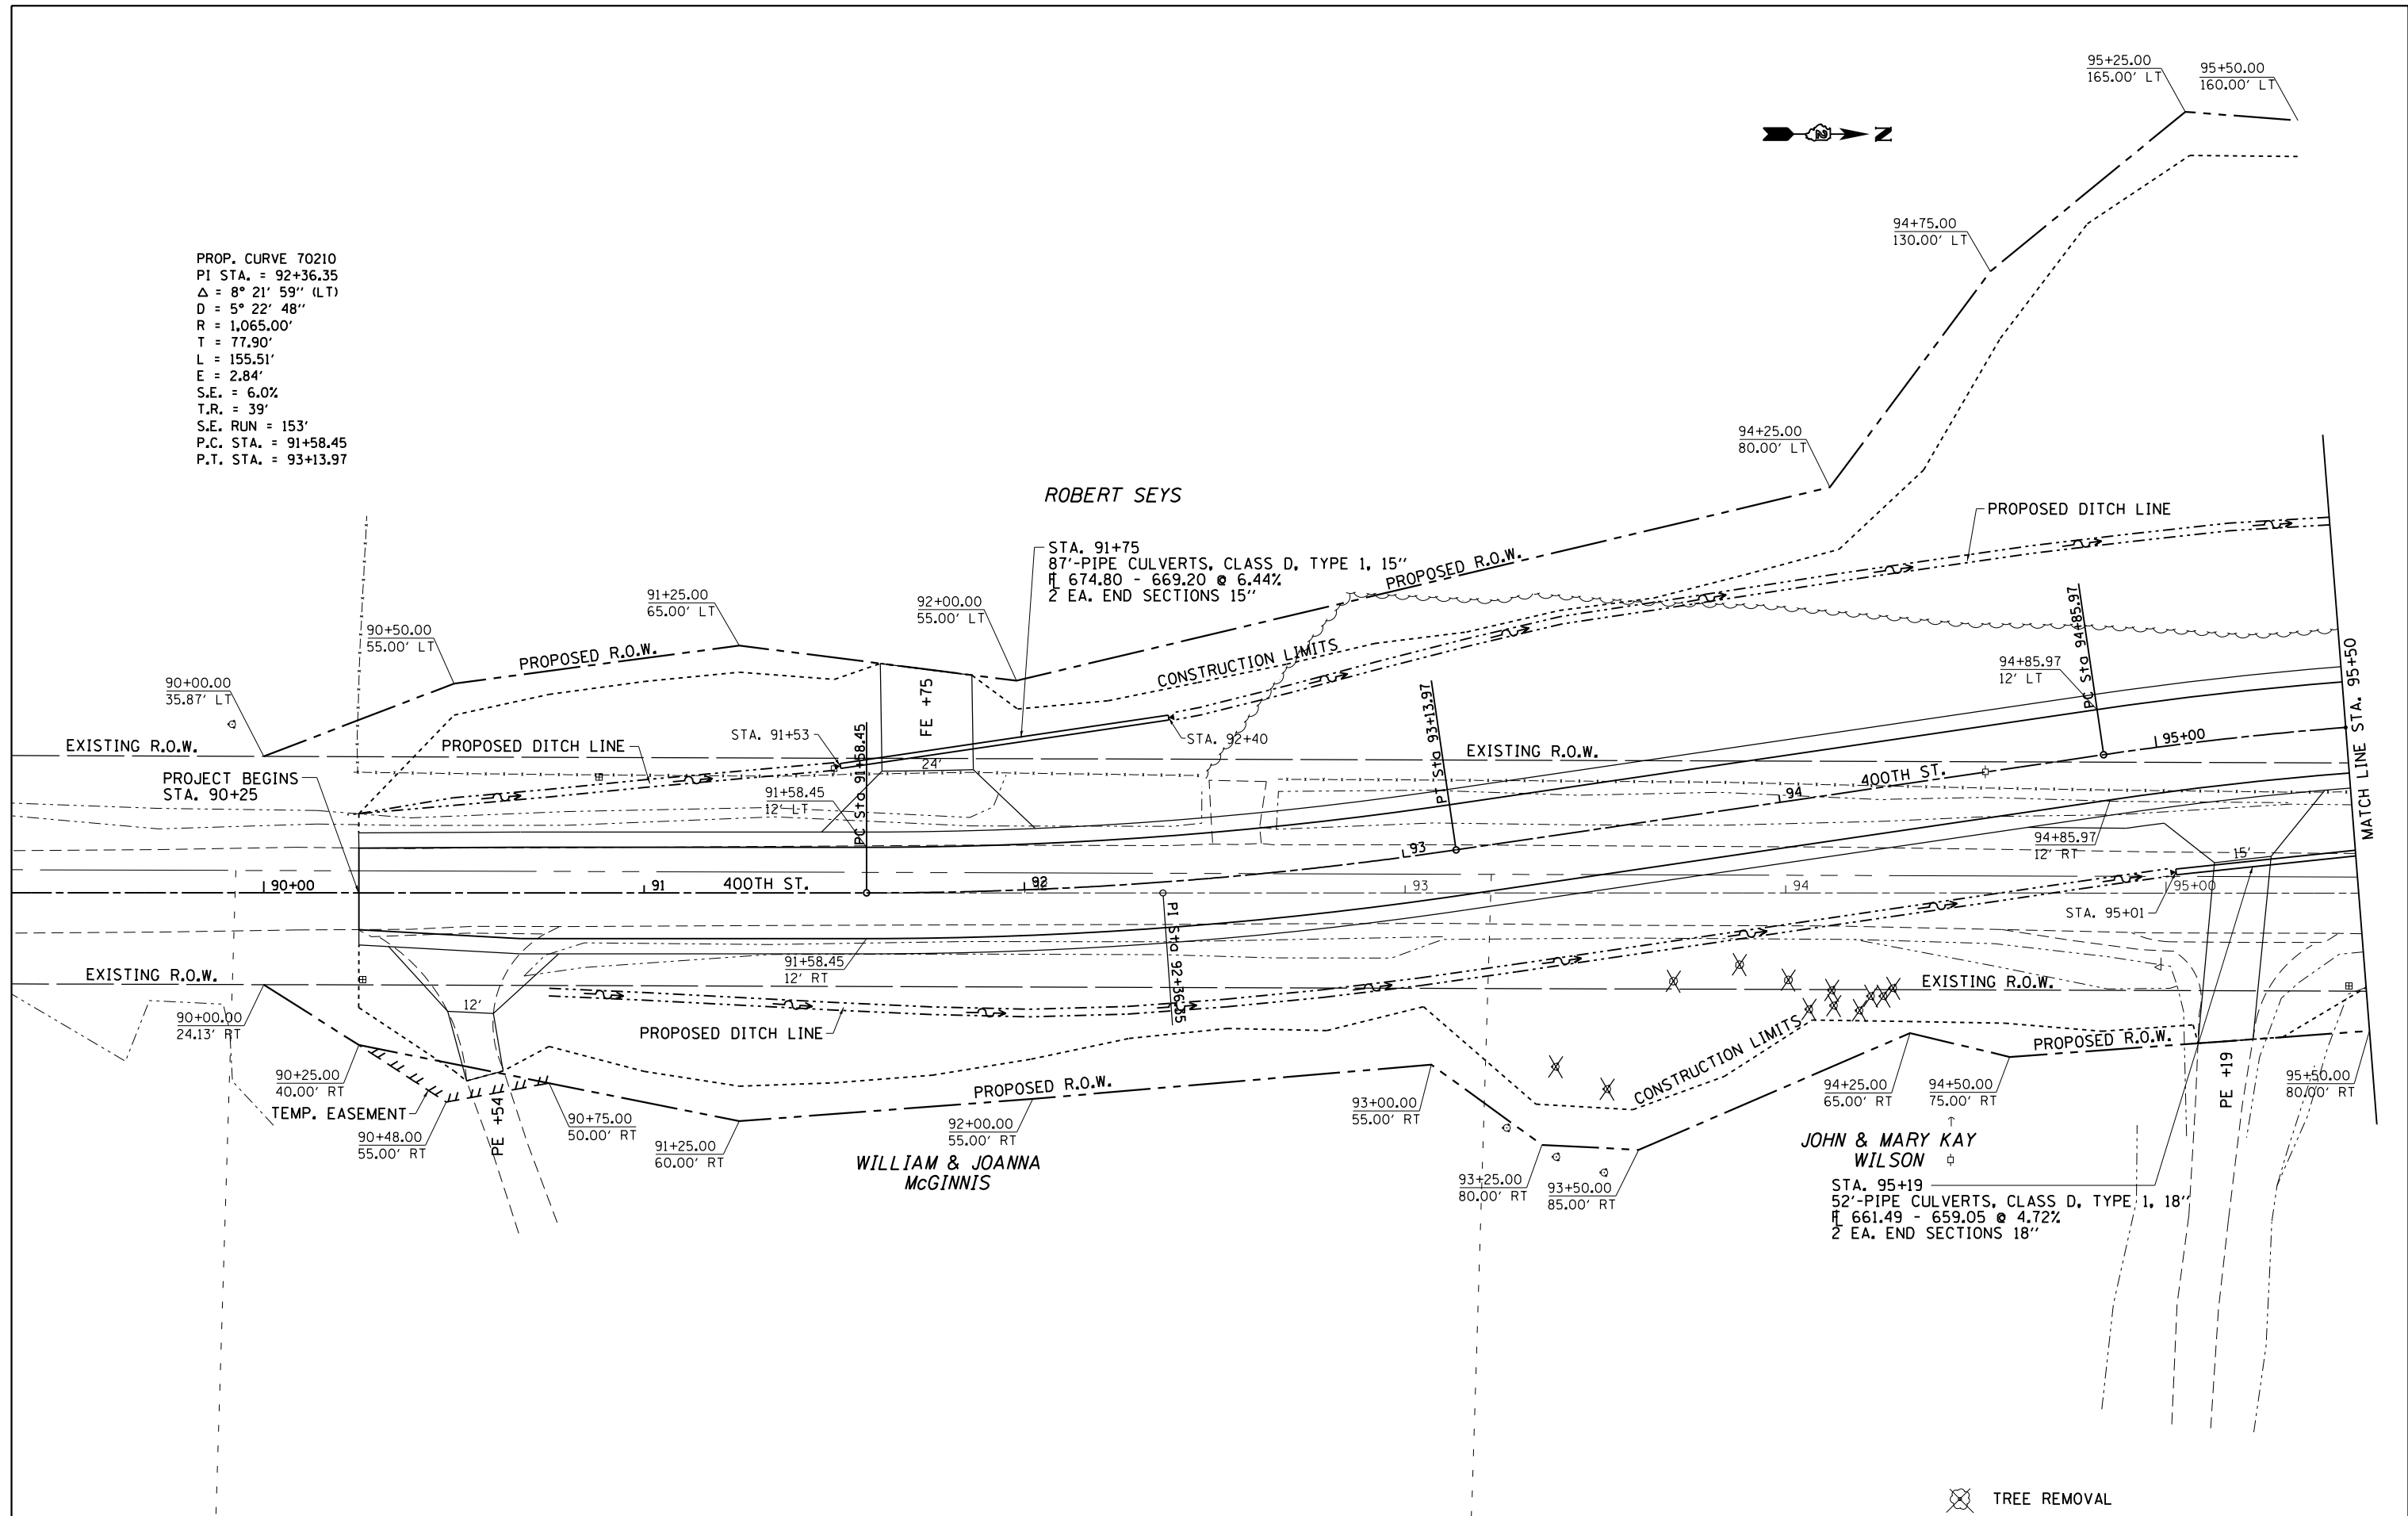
95+25.00
165.00′ LT

95+50.00
160.00′ LT

Z

PROP. CURVE 70210
PI STA. = 92+36.35
Δ = 8° 21′ 59″ (LT)
D = 5° 22′ 48″
R = 1,065.00′
T = 77.90′
L = 155.51′
E = 2.84′
S.E. = 6.0%
T.R. = 39′
S.E. RUN = 153′
P.C. STA. = 91+58.45
P.T. STA. = 93+13.97

94+75.00
130.00′ LT

94+25.00
80.00′ LT

ROBERT SEYS

PROPOSED DITCH LINE

STA. 91+75
87′-PIPE CULVERTS, CLASS D, TYPE 1, 15″
FL 674.80 - 669.20 @ 6.44%
2 EA. END SECTIONS 15″

PROPOSED R.O.W.

91+25.00
65.00′ LT

92+00.00
55.00′ LT

90+50.00
55.00′ LT

PROPOSED R.O.W.

CONSTRUCTION LIMITS

FE +75

PC Sta 94+85.97

94+85.97
12′ LT

MATCH LINE STA. 95+50

90+00.00
35.87′ LT

EXISTING R.O.W.

PROPOSED DITCH LINE

STA. 91+53

PC Sta 91+58.45

STA. 92+40

PT Sta 93+13.97

EXISTING R.O.W.

95+00

24′

400TH ST.

PROJECT BEGINS
STA. 90+25

91+58.45
12′ LT

94

94+85.97
12′ RT

15′

93

90+00

91

400TH ST.

92

93

94

95+00

PI Sta 92+36.35

STA. 95+01

91+58.45
12′ RT

EXISTING R.O.W.

EXISTING R.O.W.

90+00.00
24.13′ RT

12′

PROPOSED DITCH LINE

CONSTRUCTION LIMITS

PROPOSED R.O.W.

PE +19

90+25.00
40.00′ RT

TEMP. EASEMENT

90+48.00
55.00′ RT

PE +54

90+75.00
50.00′ RT

91+25.00
60.00′ RT

PROPOSED R.O.W.

92+00.00
55.00′ RT

WILLIAM & JOANNA
McGINNIS

93+00.00
55.00′ RT

93+25.00
80.00′ RT

93+50.00
85.00′ RT

94+25.00
65.00′ RT

94+50.00
75.00′ RT

95+50.00
80.00′ RT

JOHN & MARY KAY
WILSON

STA. 95+19
52′-PIPE CULVERTS, CLASS D, TYPE 1, 18″
FL 661.49 - 659.05 @ 4.72%
2 EA. END SECTIONS 18″

TREE REMOVAL